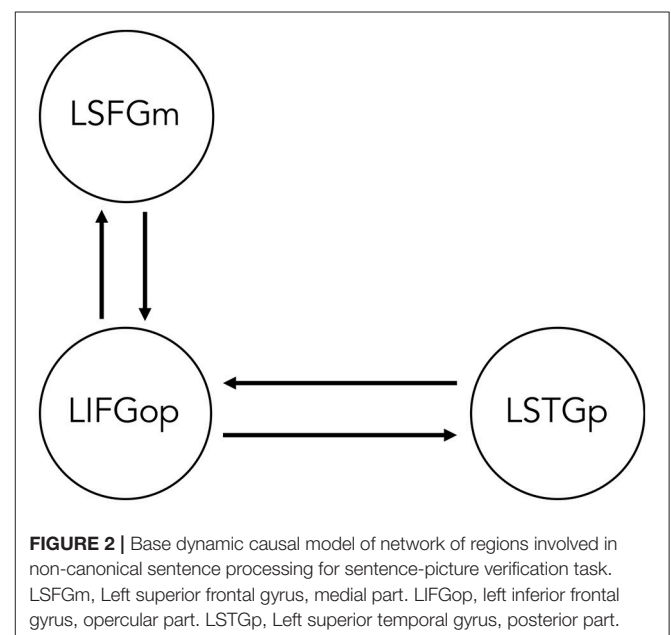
LSFGm

LIFGop

LSTGp

**FIGURE 2 |** Base dynamic causal model of network of regions involved in non-canonical sentence processing for sentence-picture verification task. LSFGm, Left superior frontal gyrus, medial part. LIFGop, left inferior frontal gyrus, opercular part. LSTGp, Left superior temporal gyrus, posterior part.